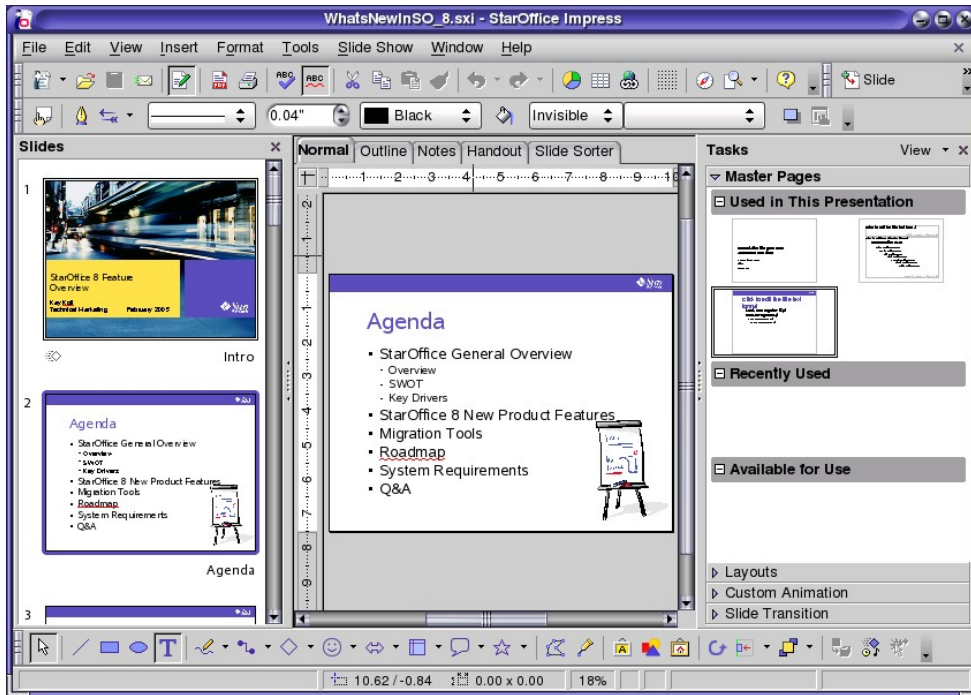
WhatsNewInSO_8.sxi - StarOffice Impress

File Edit View Insert Format Tools Slide Show Window Help

Slide

0.04" Black Invisible

Slides

1

StarOffice 8 Feature Overview
Kay Koll
Technical Marketing February 2005

Intro

2

Agenda
• StarOffice General Overview
• Overview
• SWOT
• Key Drivers
• StarOffice 8 New Product Features
• Migration Tools
• Roadmap
• System Requirements
• Q&A

Agenda

3

Normal Outline Notes Handout Slide Sorter

Agenda
• StarOffice General Overview
• Overview
• SWOT
• Key Drivers
• StarOffice 8 New Product Features
• Migration Tools
• Roadmap
• System Requirements
• Q&A

Tasks View

Master Pages

Used in This Presentation

Recently Used

Available for Use

Layouts
Custom Animation
Slide Transition

10.62 / -0.84 0.00 x 0.00 18%